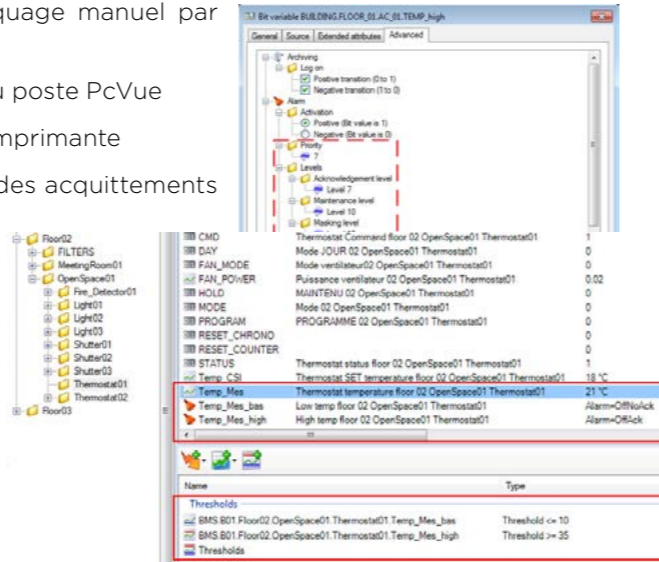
quage manuel par

u poste PcVue

mprimante

des acquittements

Bit variable BUILDING.FLOOR_01.AC_01.TEMP_high

General | Source | Extended attributes | Advanced

Archiving
Log on
Positive transition (0 to 1)
Negative transition (1 to 0)
Alarm
Activation
Positive (Bit value is 1)
Negative (Bit value is 0)
Priority
7
Levels
Acknowledgement level
Level 7
Maintenance level
Level 10
Masking level

Floor02
FILTERS
MeetingRoom01
OpenSpace01
Fire_Detector01
Light01
Light02
Light03
Shutter01
Shutter02
Shutter03
Thermostat01
Thermostat02
Floor03

| | | |
|---|---|---|
| CMD | Thermostat Command floor 02 OpenSpace01 Thermostat01 | 1 |
| DAY | Mode JOUR 02 OpenSpace01 Thermostat01 | 0 |
| FAN_MODE | Mode ventilateur02 OpenSpace01 Thermostat01 | 0 |
| FAN_POWER | Puissance ventilateur 02 OpenSpace01 Thermostat01 | 0.02 |
| HOLD | MAINTENU 02 OpenSpace01 Thermostat01 | 0 |
| MODE | Mode 02 OpenSpace01 Thermostat01 | 0 |
| PROGRAM | PROGRAMME 02 OpenSpace01 Thermostat01 | 0 |
| RESET_CHRONO | | 0 |
| RESET_COUNTER | | 0 |
| STATUS | Thermostat status floor 02 OpenSpace01 Thermostat01 | 1 |
| Temp_CSI | Thermostat SET temperature floor 02 OpenSpace01 Thermostat01 | 18 °C |
| Temp_Mes | Thermostat temperature floor 02 OpenSpace01 Thermostat01 | 21 °C |
| Temp_Mes_bas | Low temp floor 02 OpenSpace01 Thermostat01 | Alarm=OffNoAck |
| Temp_Mes_high | High temp floor 02 OpenSpace01 Thermostat01 | Alarm=OffAck |

| Name | Type |
|---|---|
| Thresholds | |
| BMS.B01.Floor02.OpenSpace01.Thermostat01.Temp_Mes_bas | Threshold <= 10 |
| BMS.B01.Floor02.OpenSpace01.Thermostat01.Temp_Mes_high | Threshold >= 35 |
| Thresholds | |